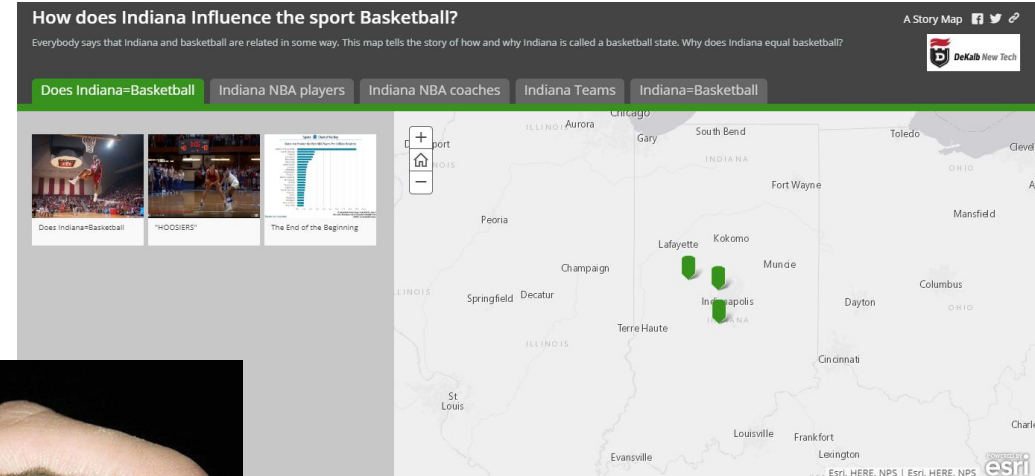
How does Indiana Influence the sport Basketball?

A Story Map

Everybody says that Indiana and basketball are related in some way. This map tells the story of how and why Indiana is called a basketball state. Why does Indiana equal basketball?

DeKalb New Tech

Does Indiana=Basketball | Indiana NBA players | Indiana NBA coaches | Indiana Teams | Indiana=Basketball

Does Indiana=Basketball

"HOOSIERS"

The End of the Beginning

+
−

Chicago
Aurora
ILLINOIS
Gary
South Bend
Toledo
Cleve
INDIANA
Fort Wayne
OHIO
Mansfield
Peoria
Lafayette
Kokomo
Champaign
Muncie
Columbus
ILLINOIS
Springfield
Decatur
Indianapolis
INDIANA
Dayton
OHIO
Terre Haute
ILLINOIS
Cincinnati
St Louis
Louisville
Frankfort
Lexington
Evansville
Esri, HERE, NPS | Esri, HERE, NPS
esri